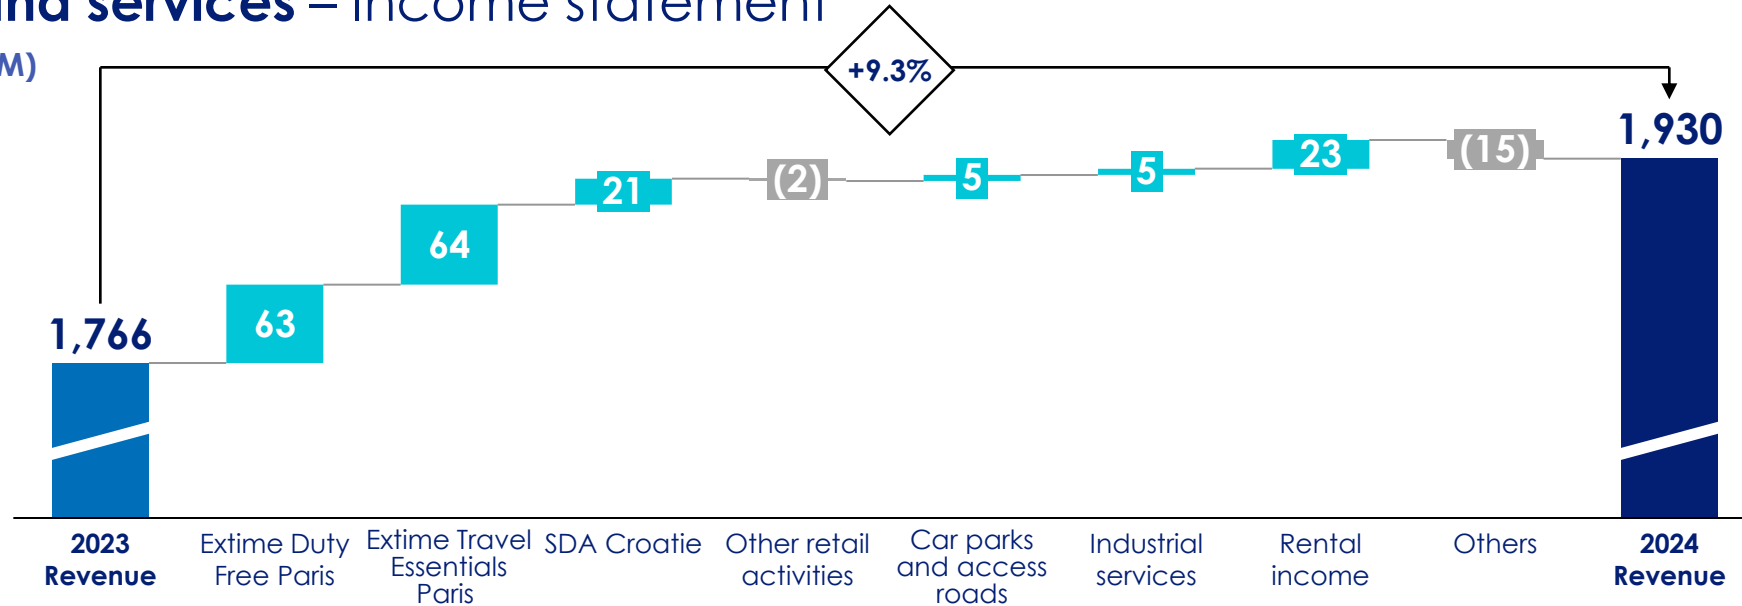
nd services – income statement

M)

+9.3%

1,766

63

64

21

(2)

5

5

23

(15)

1,930

2023 Revenue

Extime Duty Free Paris

Extime Travel Essentials Paris

SDA Croatie

Other retail activities

Car parks and access roads

Industrial services

Rental income

Others

2024 Revenue